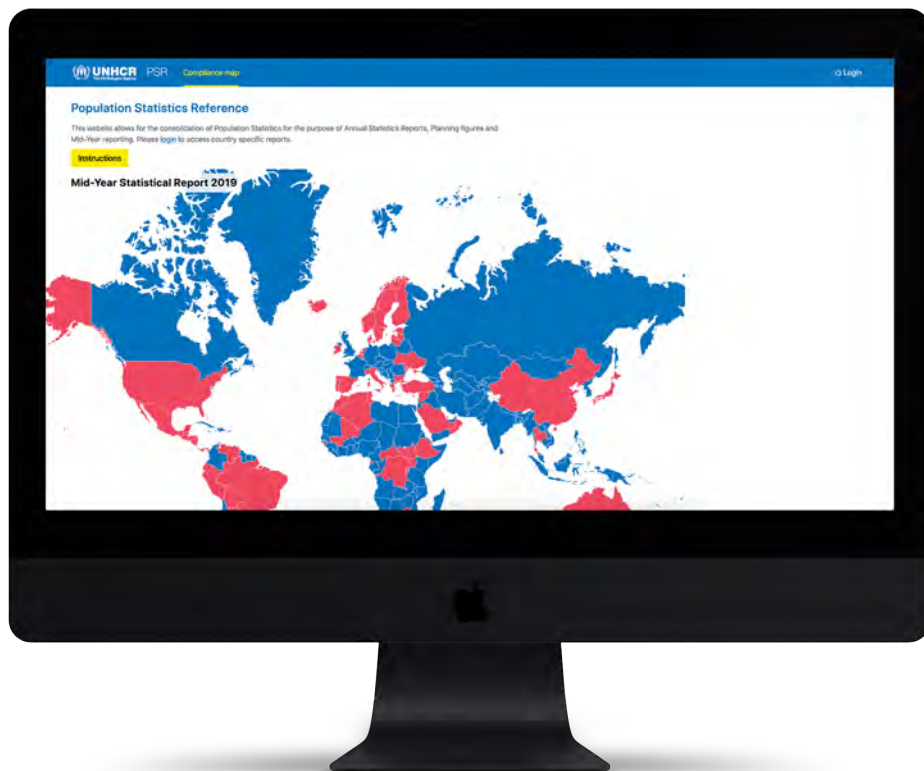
UNHCR The UN Refugee Agency PSR Compliance map

Login

Population Statistics Reference

This website allows for the consolidation of Population Statistics for the purpose of Annual Statistics Reports, Planning figures and Mid-Year reporting. Please login to access country specific reports.

Instructions

Mid-Year Statistical Report 2019